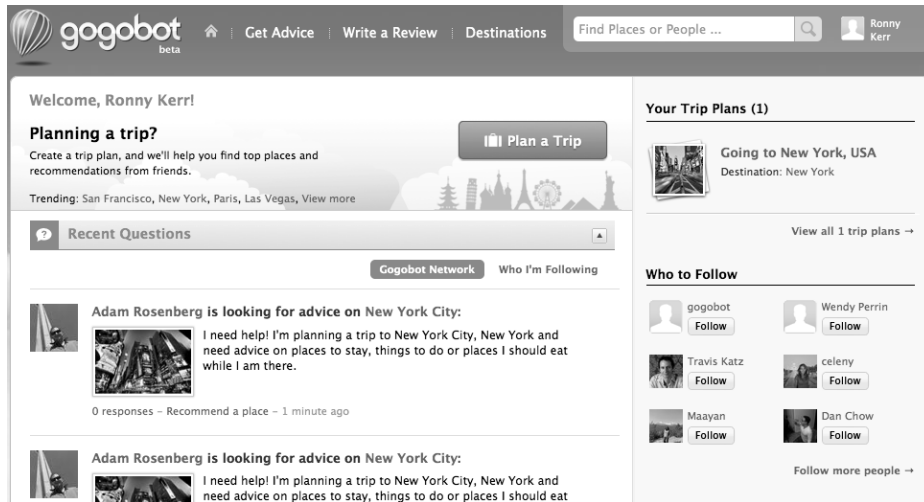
gogobot beta

Get Advice | Write a Review | Destinations

Find Places or People ...

Ronny Kerr

Welcome, Ronny Kerr!

Planning a trip?

Create a trip plan, and we'll help you find top places and recommendations from friends.

Plan a Trip

Trending: San Francisco, New York, Paris, Las Vegas, View more

Recent Questions

Gogobot Network | Who I'm Following

Adam Rosenberg is looking for advice on New York City:

I need help! I'm planning a trip to New York City, New York and need advice on places to stay, things to do or places I should eat while I am there.

0 responses – Recommend a place – 1 minute ago

Adam Rosenberg is looking for advice on New York City:

I need help! I'm planning a trip to New York City, New York and need advice on places to stay, things to do or places I should eat

Your Trip Plans (1)

Going to New York, USA

Destination: New York

View all 1 trip plans →

Who to Follow

gogobot
Follow

Wendy Perrin
Follow

Travis Katz
Follow

celeny
Follow

Maayan
Follow

Dan Chow
Follow

Follow more people →